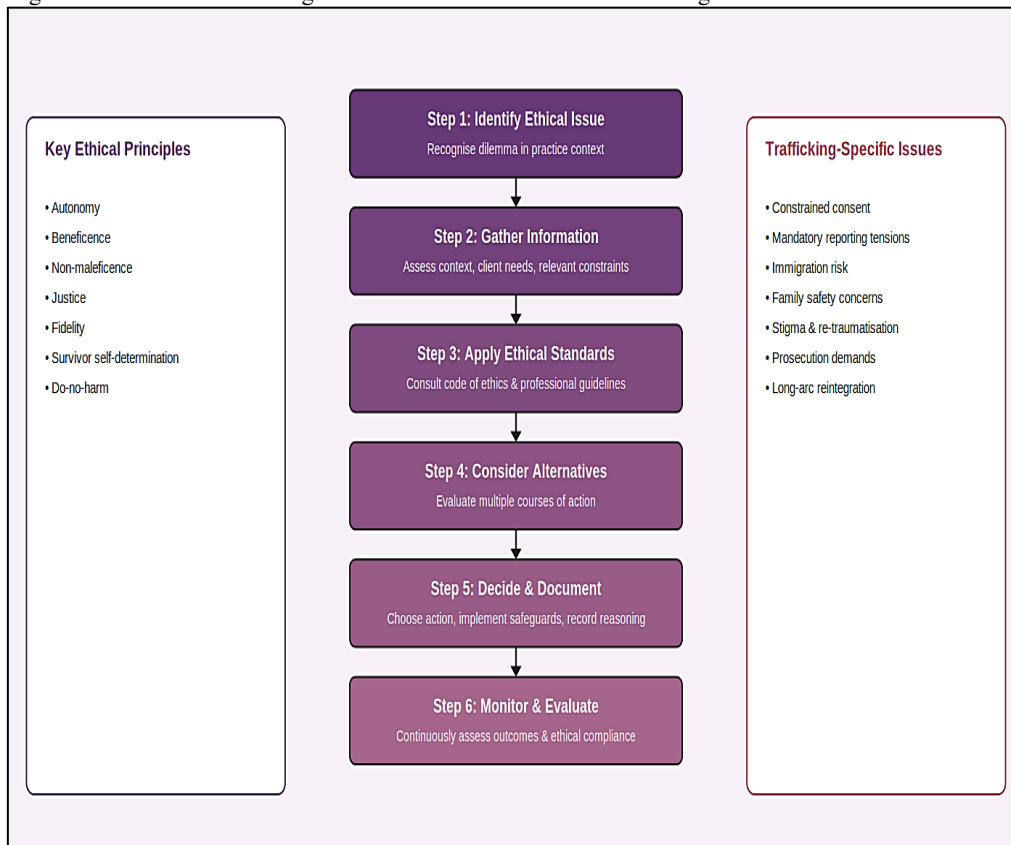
Key Ethical Principles

• Autonomy
• Beneficence
• Non-maleficence
• Justice
• Fidelity
• Survivor self-determination
• Do-no-harm

Step 1: Identify Ethical Issue
Recognise dilemma in practice context

Step 2: Gather Information
Assess context, client needs, relevant constraints

Step 3: Apply Ethical Standards
Consult code of ethics & professional guidelines

Step 4: Consider Alternatives
Evaluate multiple courses of action

Step 5: Decide & Document
Choose action, implement safeguards, record reasoning

Step 6: Monitor & Evaluate
Continuously assess outcomes & ethical compliance

Trafficking-Specific Issues

• Constrained consent
• Mandatory reporting tensions
• Immigration risk
• Family safety concerns
• Stigma & re-traumatisation
• Prosecution demands
• Long-arc reintegration